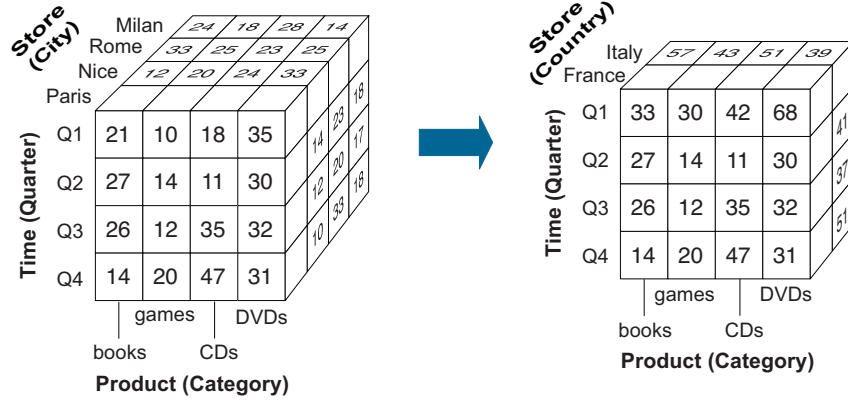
Store (City)

Milan 24 18 28 14
Rome 33 25 23 25
Nice 12 20 24 33
Paris

Time (Quarter)

| | | | | |
|---|---|---|---|---|
| Q1 | 21 | 10 | 18 | 35 |
| Q2 | 27 | 14 | 11 | 30 |
| Q3 | 26 | 12 | 35 | 32 |
| Q4 | 14 | 20 | 47 | 31 |

14 23 18
12 20 17
10 33 18

games DVDs
books CDs

Product (Category)

Store (Country)

Italy 57 43 51 39
France

Time (Quarter)

| | | | | |
|---|---|---|---|---|
| Q1 | 33 | 30 | 42 | 68 |
| Q2 | 27 | 14 | 11 | 30 |
| Q3 | 26 | 12 | 35 | 32 |
| Q4 | 14 | 20 | 47 | 31 |

41
37
51

games DVDs
books CDs

Product (Category)